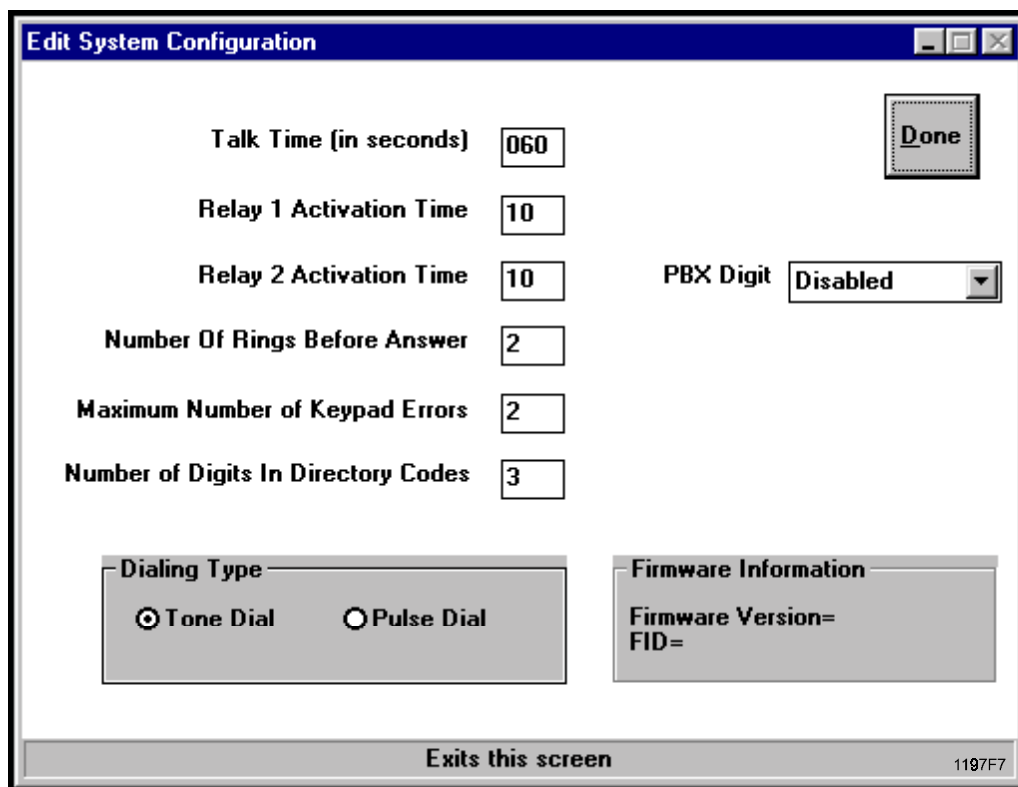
Edit System Configuration

Done

Talk Time (in seconds) 060

Relay 1 Activation Time 10

Relay 2 Activation Time 10

PBX Digit Disabled

Number Of Rings Before Answer 2

Maximum Number of Keypad Errors 2

Number of Digits In Directory Codes 3

Dialing Type

Tone Dial

Pulse Dial

Firmware Information

Firmware Version=
FID=

Exits this screen

1197F7